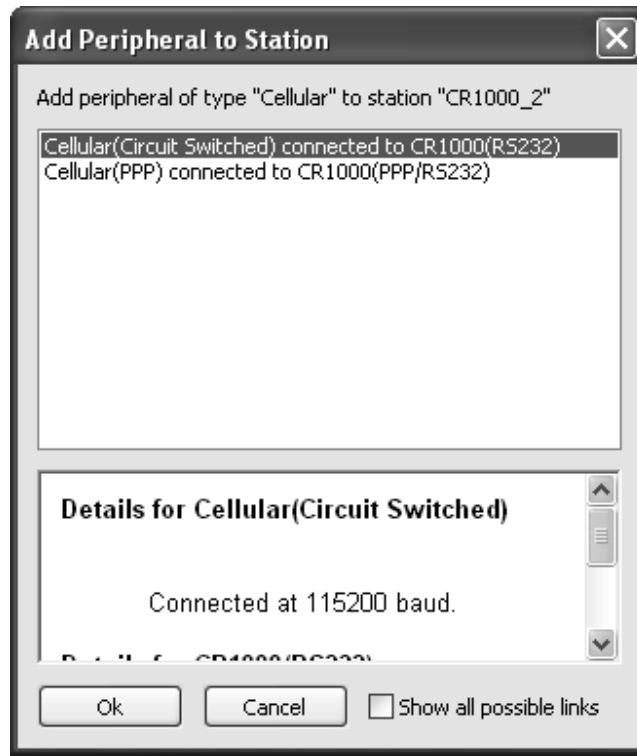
Add Peripheral to Station

Add peripheral of type "Cellular" to station "CR1000_2"

Cellular(Circuit Switched) connected to CR1000(RS232)
Cellular(PPP) connected to CR1000(PPP/RS232)

Details for Cellular(Circuit Switched)

Connected at 115200 baud.

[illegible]

Ok

Cancel

Show all possible links